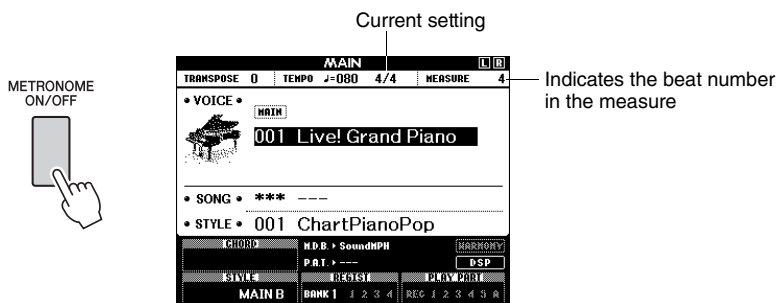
Current setting

METRONOME ON/OFF

MAIN

L R

TRANSPOSE 0 TEMPO ♩=080 4/4 MEASURE 4

Indicates the beat number in the measure

• VOICE •

MAIN

001 Live! Grand Piano

• SONG • *** ---

• STYLE • 001 ChartPianoPop

CHORD

M.D.B. ▸ SoundMPH

HARMONY

P.A.T. ▸ ---

DSP

STYLE

REGIST

PLAY PART

MAIN B

BANK 1 1 2 3 4

REC 1 2 3 4 5 A